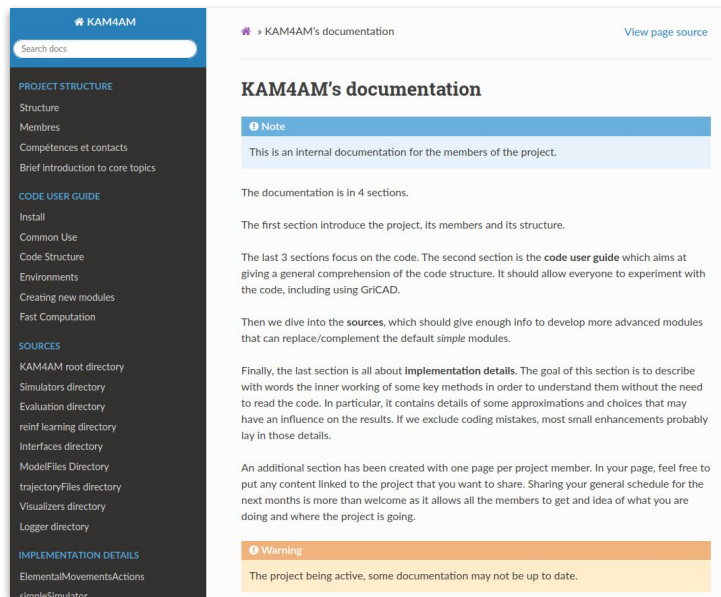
KAM4AM

Search docs

PROJECT STRUCTURE

Structure

Membres

Compétences et contacts

Brief introduction to core topics

CODE USER GUIDE

Install

Common Use

Code Structure

Environments

Creating new modules

Fast Computation

SOURCES

KAM4AM root directory

Simulators directory

Evaluation directory

reinf learning directory

Interfaces directory

ModelFiles Directory

trajectoryFiles directory

Visualizers directory

Logger directory

IMPLEMENTATION DETAILS

ElementalMovementsActions

simpleSimulator

» KAM4AM's documentation

View page source

KAM4AM's documentation

Note

This is an internal documentation for the members of the project.

The documentation is in 4 sections.

The first section introduce the project, its members and its structure.

The last 3 sections focus on the code. The second section is the code user guide which aims at giving a general comprehension of the code structure. It should allow everyone to experiment with the code, including using GriCAD.

Then we dive into the sources, which should give enough info to develop more advanced modules that can replace/complement the default simple modules.

Finally, the last section is all about implementation details. The goal of this section is to describe with words the inner working of some key methods in order to understand them without the need to read the code. In particular, it contains details of some approximations and choices that may have an influence on the results. If we exclude coding mistakes, most small enhancements probably lay in those details.

An additional section has been created with one page per project member. In your page, feel free to put any content linked to the project that you want to share. Sharing your general schedule for the next months is more than welcome as it allows all the members to get and idea of what you are doing and where the project is going.

Warning

The project being active, some documentation may not be up to date.